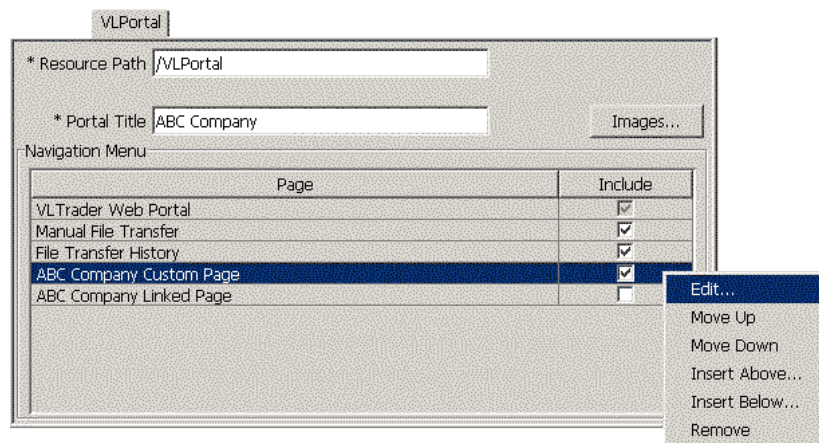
VLPortal

* Resource Path /VLPortal

* Portal Title ABC Company

Images...

Navigation Menu

| Page | Include |
|---|---|
| VLTrader Web Portal | ☑ |
| Manual File Transfer | ☑ |
| File Transfer History | ☑ |
| ABC Company Custom Page | ☑ |
| ABC Company Linked Page | ☐ |

Edit...
Move Up
Move Down
Insert Above...
Insert Below...
Remove